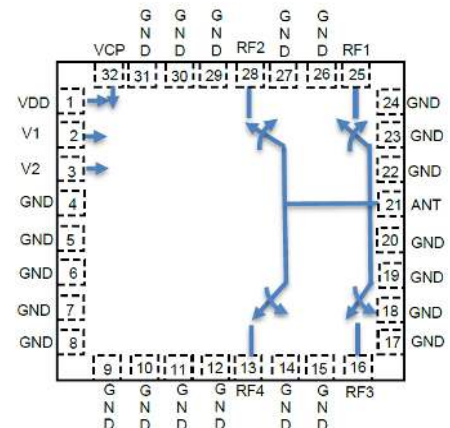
GND GND GND GND GND
VCP RF2 RF1
32 31 30 29 28 27 26 25

VDD 1
V1 2
V2 3
GND 4
GND 5
GND 6
GND 7
GND 8

24 GND
23 GND
22 GND
21 ANT
20 GND
19 GND
18 GND
17 GND

9 10 11 12 13 14 15 16
GND GND GND GND RF4 GND GND RF3